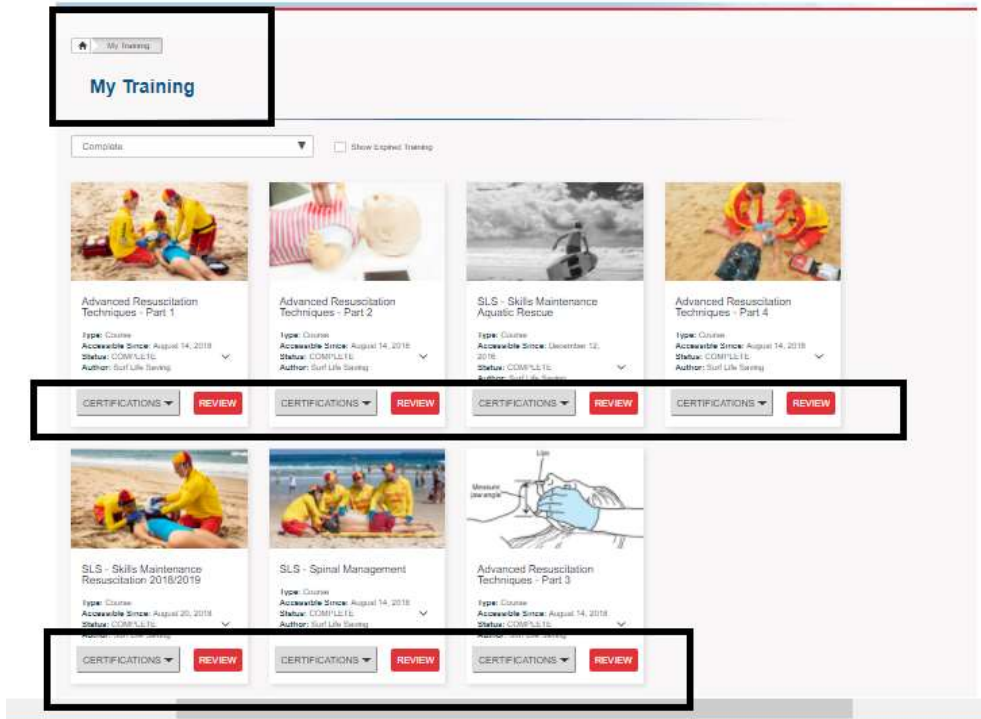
My Training

My Training

Complete

Show Expired Training

Advanced Resuscitation Techniques - Part 1

Type: Course
Accessible Since: August 14, 2018
Status: COMPLETE
Author: Surf Life Saving

CERTIFICATIONS REVIEW

Advanced Resuscitation Techniques - Part 2

Type: Course
Accessible Since: August 14, 2018
Status: COMPLETE
Author: Surf Life Saving

CERTIFICATIONS REVIEW

SLS - Skills Maintenance Aquatic Rescue

Type: Course
Accessible Since: December 12, 2018
Status: COMPLETE
Author: Surf Life Saving

CERTIFICATIONS REVIEW

Advanced Resuscitation Techniques - Part 4

Type: Course
Accessible Since: August 14, 2018
Status: COMPLETE
Author: Surf Life Saving

CERTIFICATIONS REVIEW

SLS - Skills Maintenance Resuscitation 2018/2019

Type: Course
Accessible Since: August 20, 2018
Status: COMPLETE
Author: Surf Life Saving

CERTIFICATIONS REVIEW

SLS - Spinal Management

Type: Course
Accessible Since: August 14, 2018
Status: COMPLETE
Author: Surf Life Saving

CERTIFICATIONS REVIEW

Lips
Measure jaw angle

Advanced Resuscitation Techniques - Part 3

Type: Course
Accessible Since: August 14, 2018
Status: COMPLETE
Author: Surf Life Saving

CERTIFICATIONS REVIEW